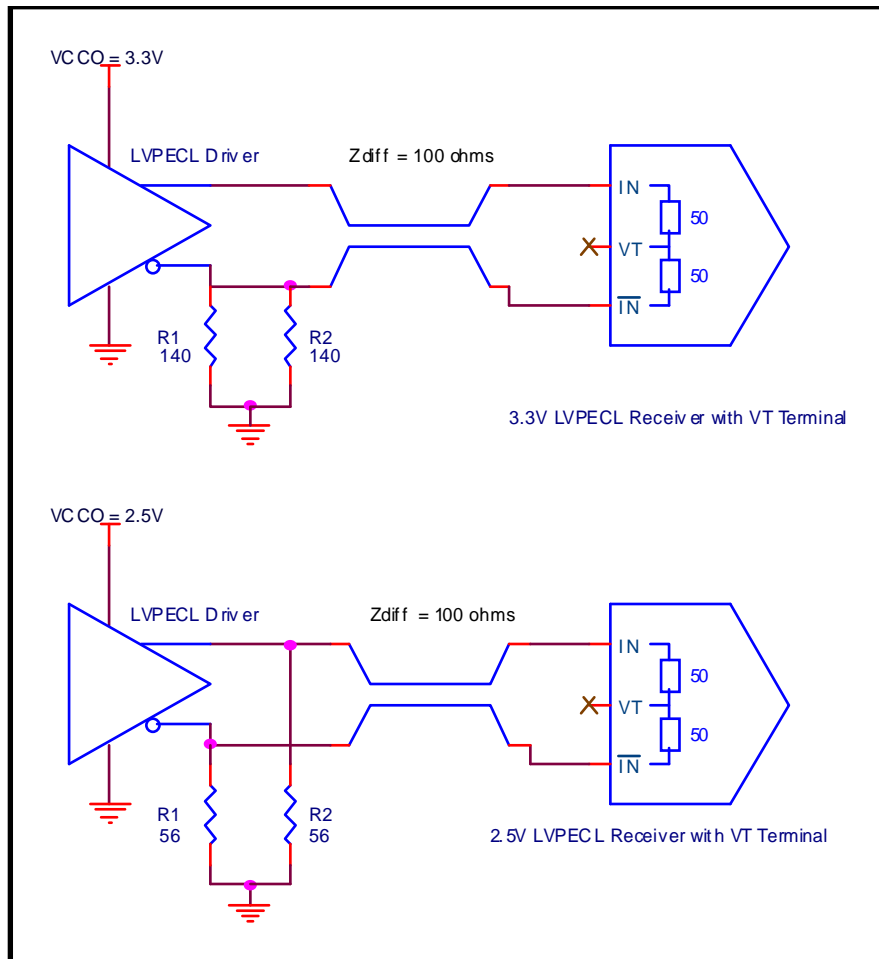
VCCO = 3.3V

LVPECL Driver

Zdiff = 100 ohms

IN

50

VT

50

$\overline{IN}$

R1
140

R2
140

3.3V LVPECL Receiver with VT Terminal

VCCO = 2.5V

LVPECL Driver

Zdiff = 100 ohms

IN

50

VT

50

$\overline{IN}$

R1
56

R2
56

2.5V LVPECL Receiver with VT Terminal